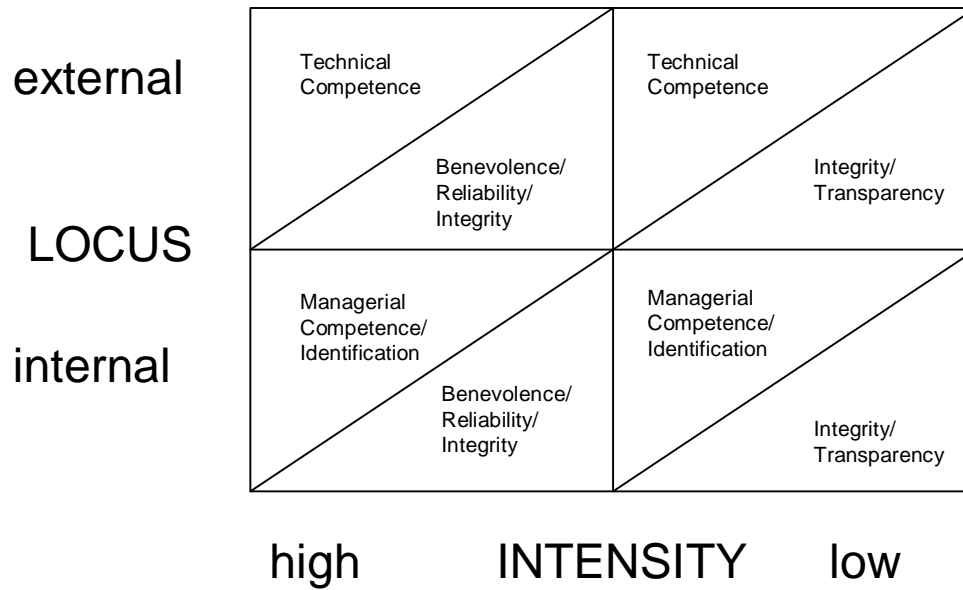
external

LOCUS

internal

Technical Competence

Benevolence/ Reliability/ Integrity

Technical Competence

Integrity/ Transparency

Managerial Competence/ Identification

Benevolence/ Reliability/ Integrity

Managerial Competence/ Identification

Integrity/ Transparency

high INTENSITY low